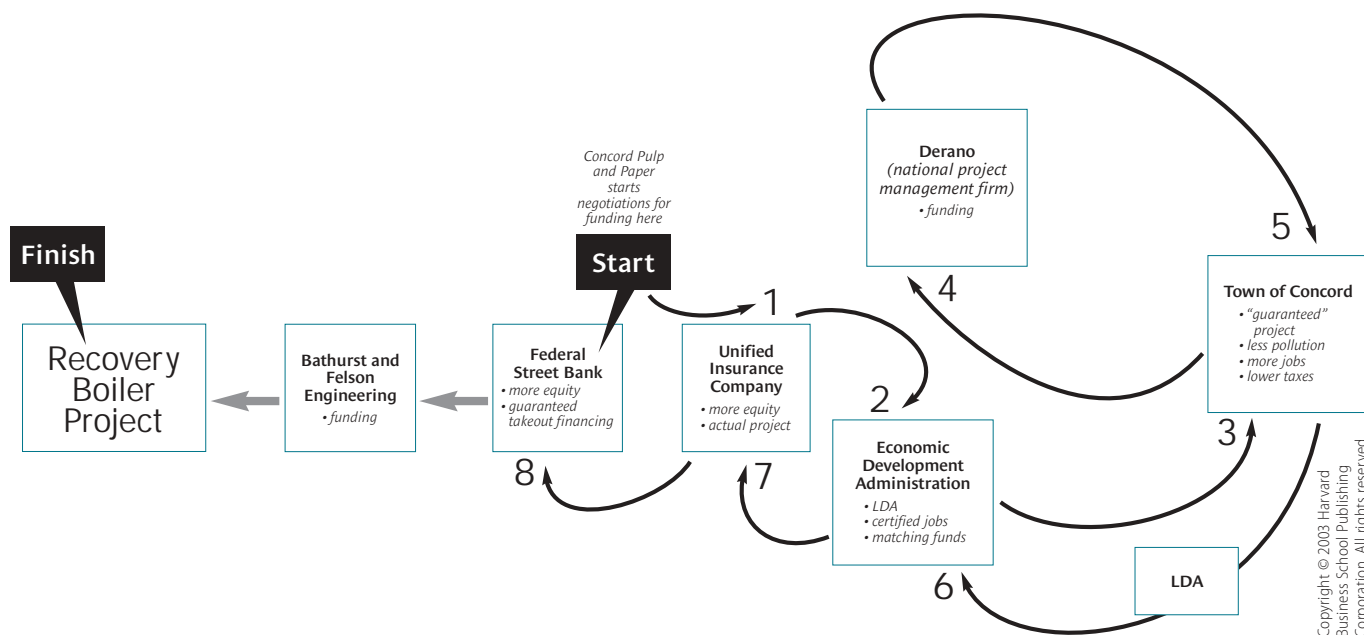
Concord Pulp and Paper starts negotiations for funding here

Start

Finish

Recovery Boiler Project

Bathurst and Felson Engineering
• funding

Federal Street Bank
• more equity
• guaranteed takeout financing

1

Unified Insurance Company
• more equity
• actual project

2

Economic Development Administration
• LDA
• certified jobs
• matching funds

3

Derano (national project management firm)
• funding

4

5

Town of Concord
• "guaranteed" project
• less pollution
• more jobs
• lower taxes

6

LDA

7

8

Copyright © 2003 Harvard Business School Publishing Corporation. All rights reserved.